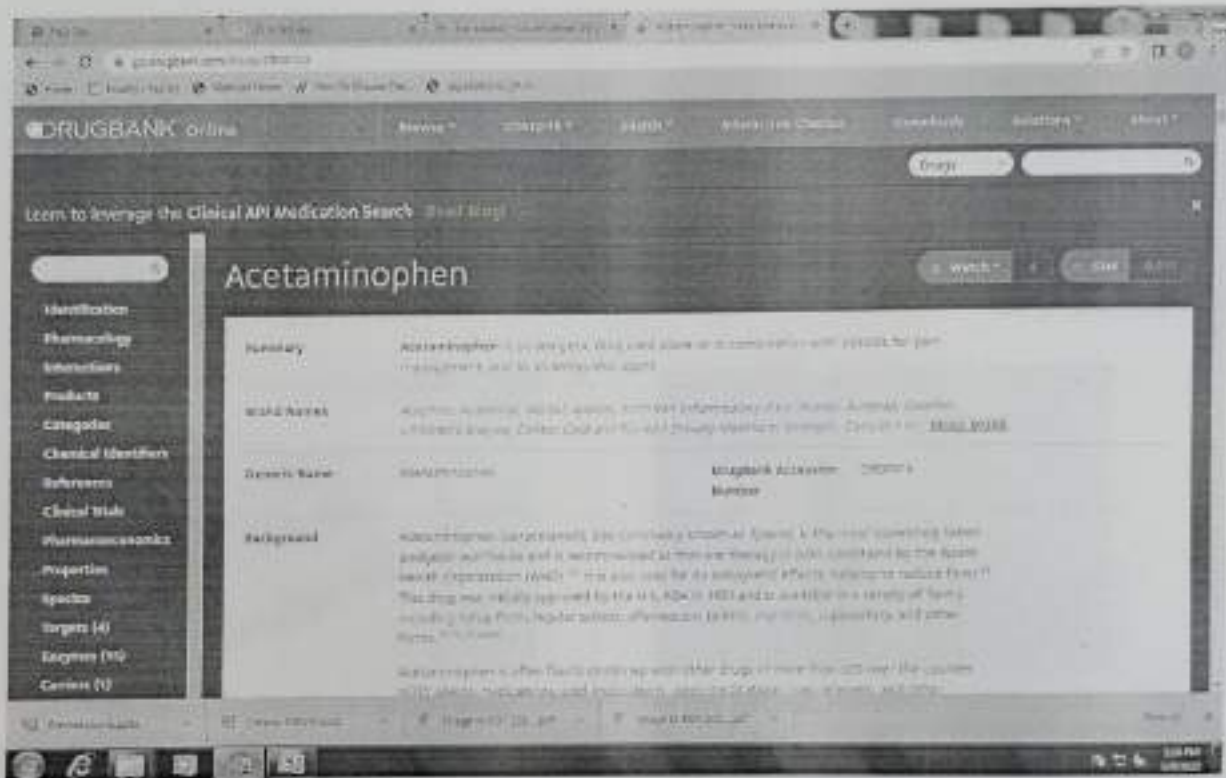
DRUGBANK Online

Browse | Search | Interaction Checker | Downloads | Solutions | About

Drugs

Learn to leverage the Clinical API Medication Search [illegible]

Acetaminophen

Watch | Cite | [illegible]

Identification
Pharmacology
Interactions
Products
Categories
Chemical Identifiers
References
Clinical Trials
Pharmacoeconomics
Properties
Spectra
Targets (4)
Enzymes (15)
Carriers (1)

| | |
|---|---|
| Summary | Acetaminophen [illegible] |
| Brand Names | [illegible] MORE BRANDS |
| Generic Name | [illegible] |
| DrugBank Accession Number | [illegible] |
| Background | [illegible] |
| | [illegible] |